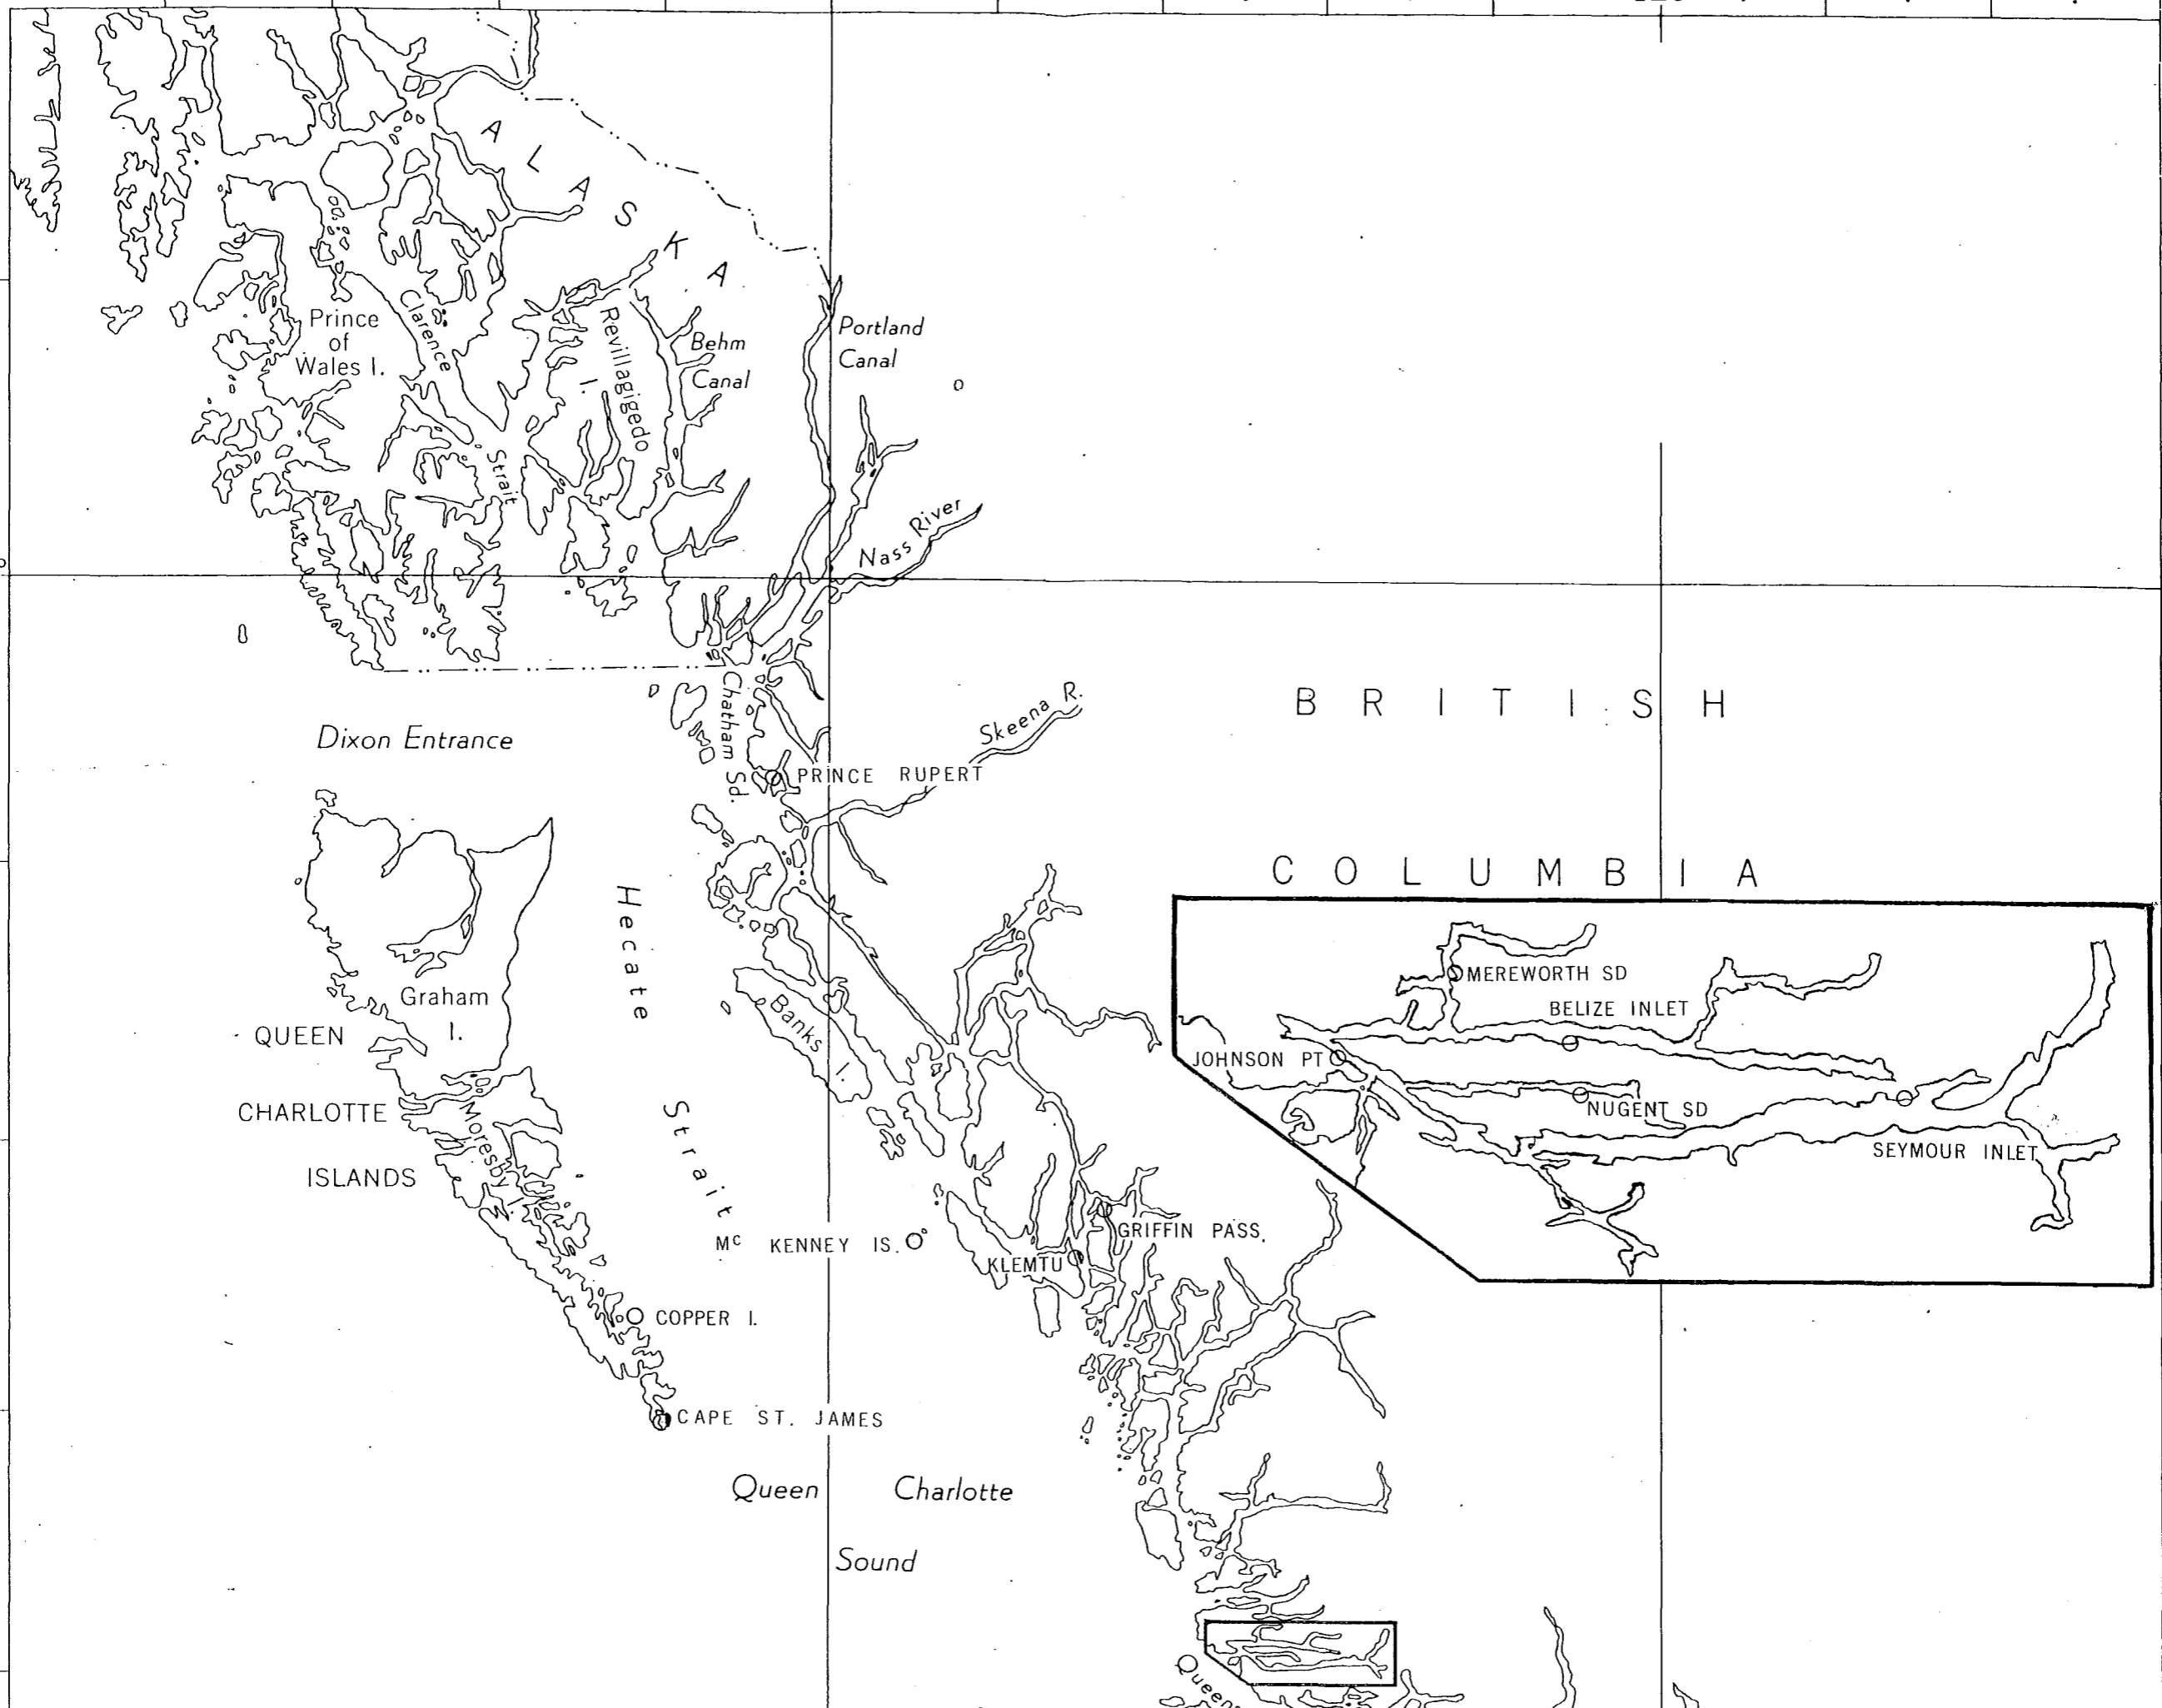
ALASKA

Prince of Wales I.

Clarence Strait

Revillagigedo I.

Behm Canal

Portland Canal

Nass River

Dixon Entrance

Chatham Sd.

PRINCE RUPERT

Skeena R.

BRITISH COLUMBIA

Graham I.

QUEEN CHARLOTTE ISLANDS

Moresby I.

Hecate Strait

Banks I.

MERWORTH SD

BELIZE INLET

JOHNSON PT

NUGENT SD

SEYMOUR INLET

GRIFFIN PASS.

KLEMTU

Mc KENNEY IS.

COPPER I.

CAPE ST. JAMES

Queen Charlotte Sound

Queen